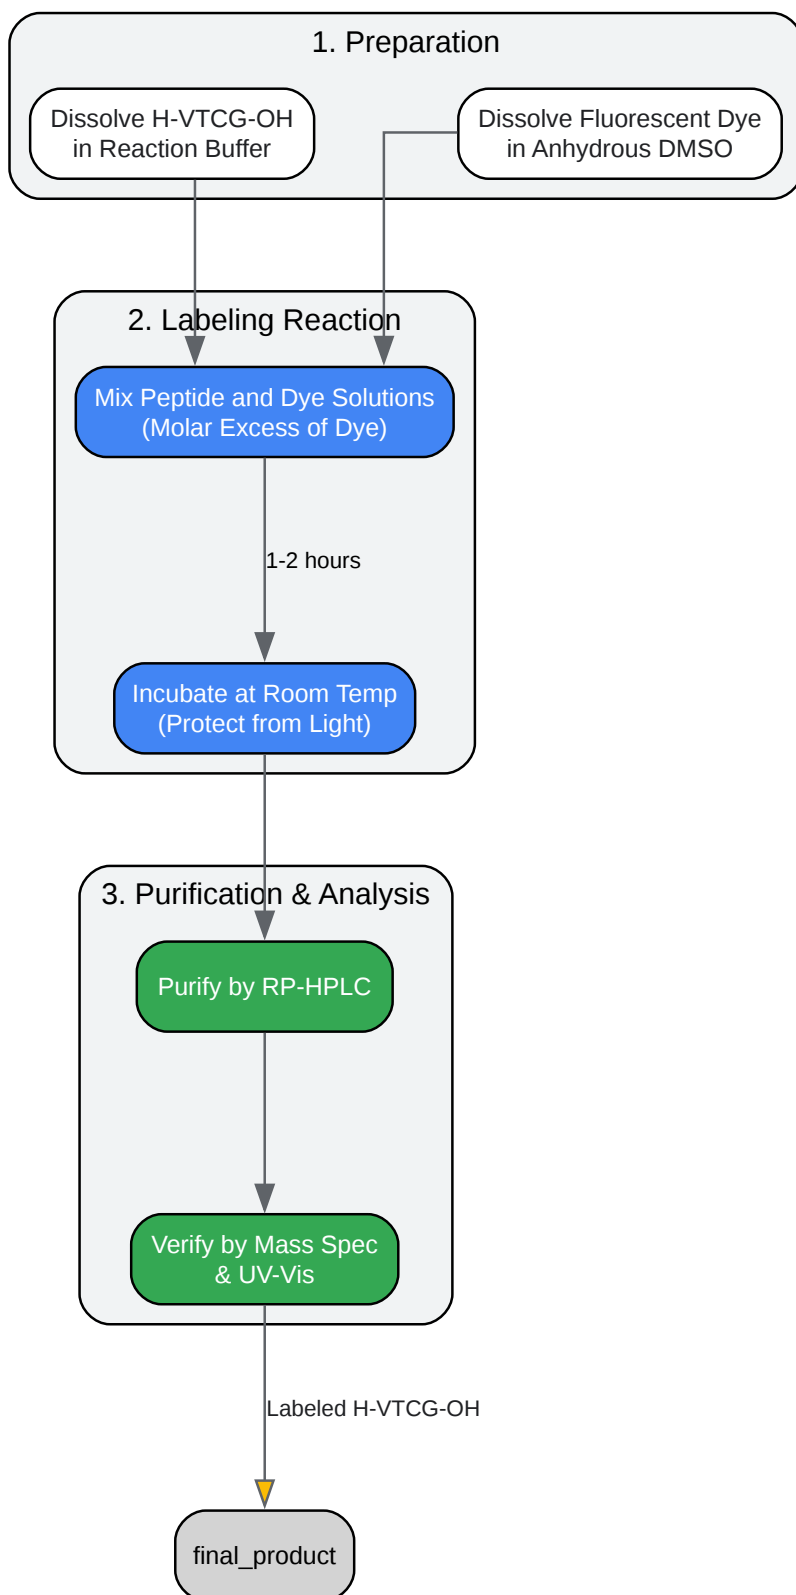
1. Preparation

Dissolve H-VTCG-OH in Reaction Buffer

Dissolve Fluorescent Dye in Anhydrous DMSO

2. Labeling Reaction

Mix Peptide and Dye Solutions (Molar Excess of Dye)

1-2 hours

Incubate at Room Temp (Protect from Light)

3. Purification & Analysis

Purify by RP-HPLC

Verify by Mass Spec & UV-Vis

Labeled H-VTCG-OH

final_product